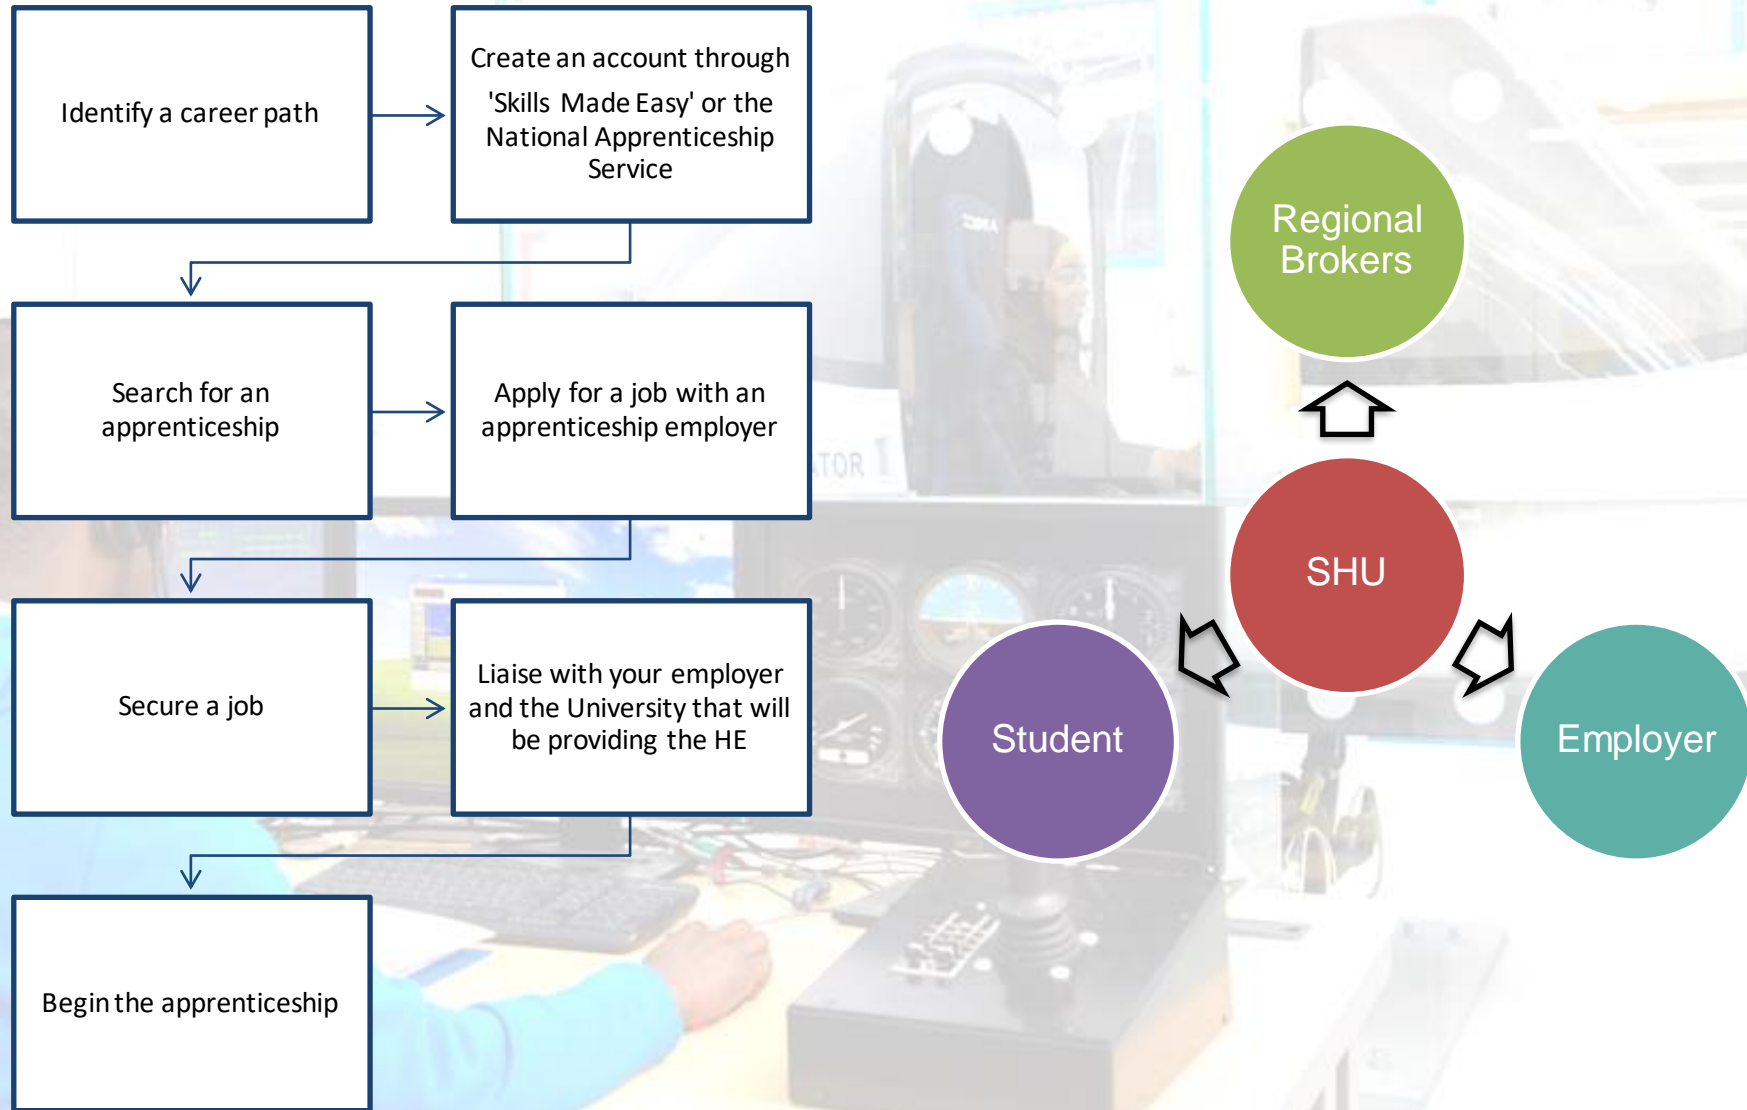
Identify a career path

Create an account through 'Skills Made Easy' or the National Apprenticeship Service

Search for an apprenticeship

Apply for a job with an apprenticeship employer

Secure a job

Liaise with your employer and the University that will be providing the HE

Begin the apprenticeship

TOR 1

Regional Brokers

SHU

Student

Employer